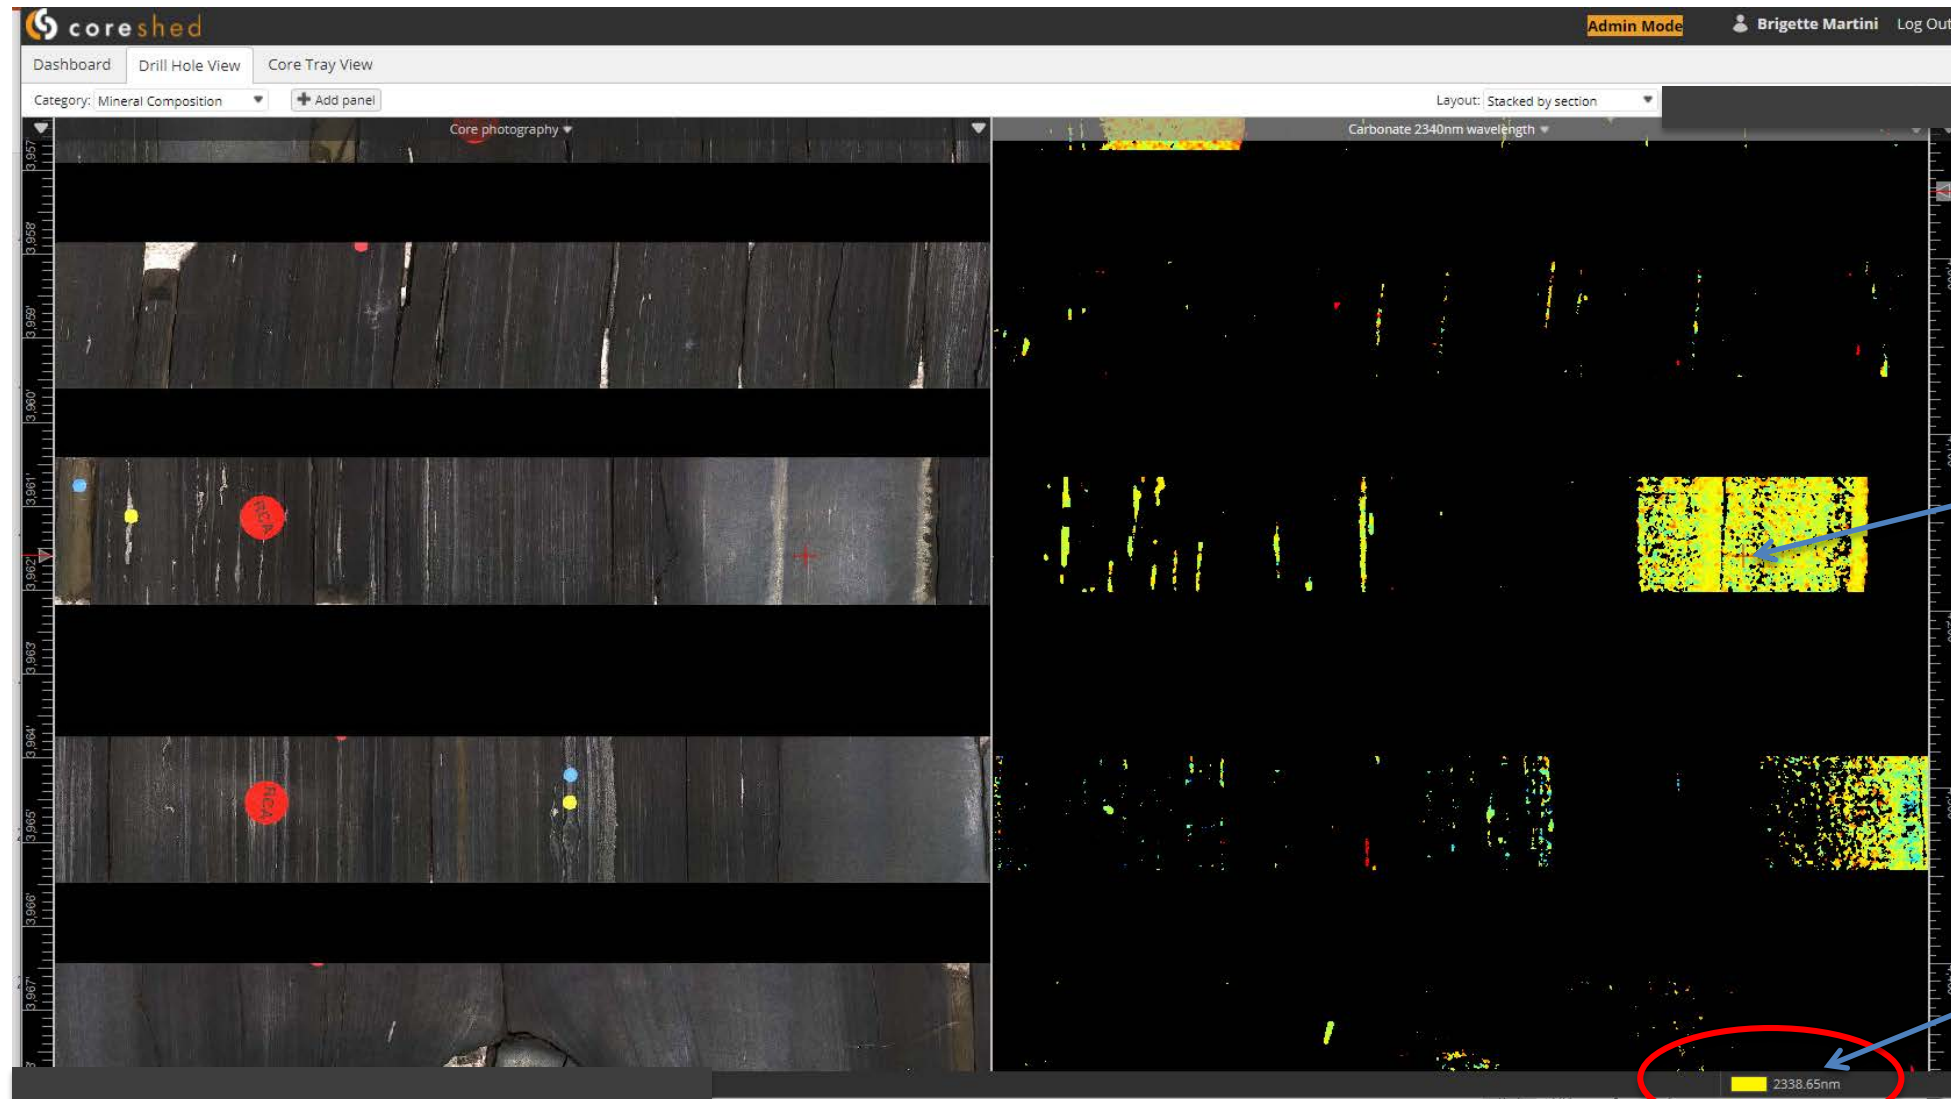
coreshed

Admin Mode Brigette Martini Log Out

Dashboard Drill Hole View Core Tray View

Category: Mineral Composition

Add panel

Layout: Stacked by section

Core photography

Carbonate 2340nm wavelength

3,957
3,958
3,959
3,960
3,961
3,962
3,963
3,964
3,965
3,966
3,967

NCA

NCA

2338.65nm